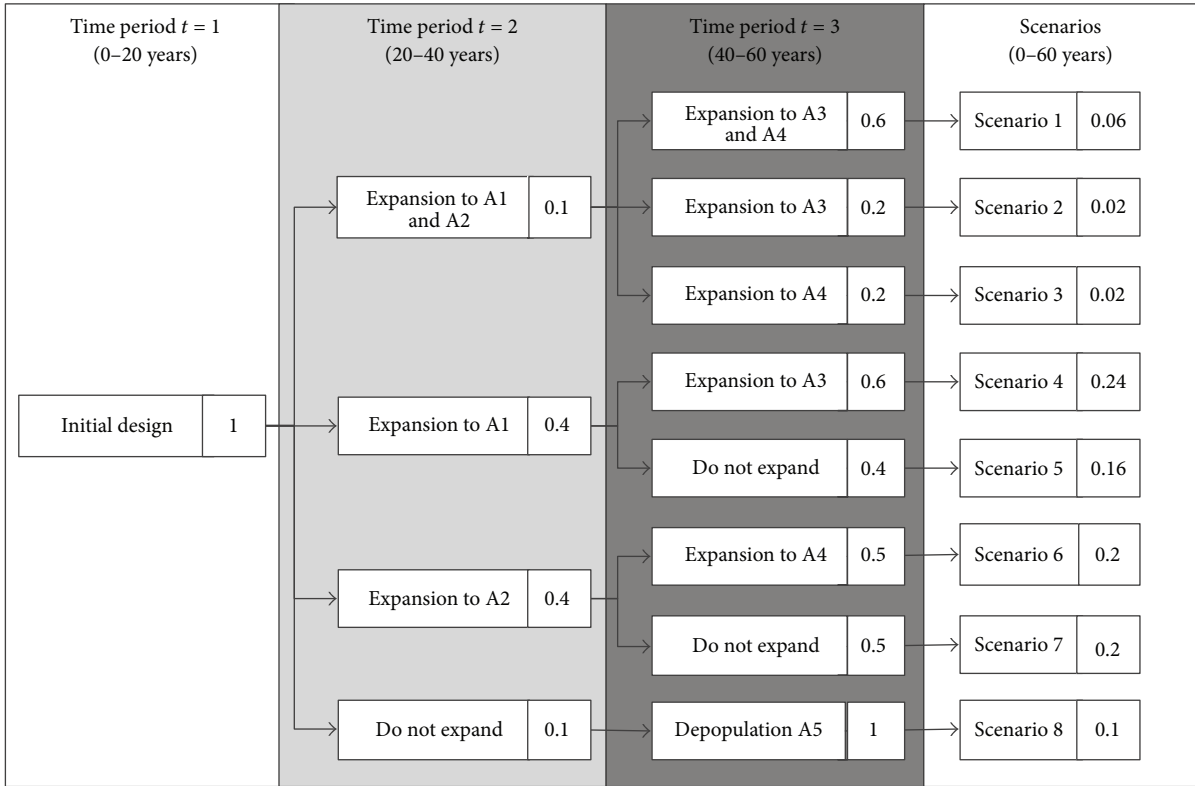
Time period $t = 1$
(0–20 years)

Time period $t = 2$
(20–40 years)

Time period $t = 3$
(40–60 years)

Scenarios
(0–60 years)

Initial design | 1

Expansion to A1 and A2 | 0.1

Expansion to A3 and A4 | 0.6
Scenario 1 | 0.06

Expansion to A3 | 0.2
Scenario 2 | 0.02

Expansion to A4 | 0.2
Scenario 3 | 0.02

Expansion to A1 | 0.4

Expansion to A3 | 0.6
Scenario 4 | 0.24

Do not expand | 0.4
Scenario 5 | 0.16

Expansion to A2 | 0.4

Expansion to A4 | 0.5
Scenario 6 | 0.2

Do not expand | 0.5
Scenario 7 | 0.2

Do not expand | 0.1

Depopulation A5 | 1
Scenario 8 | 0.1